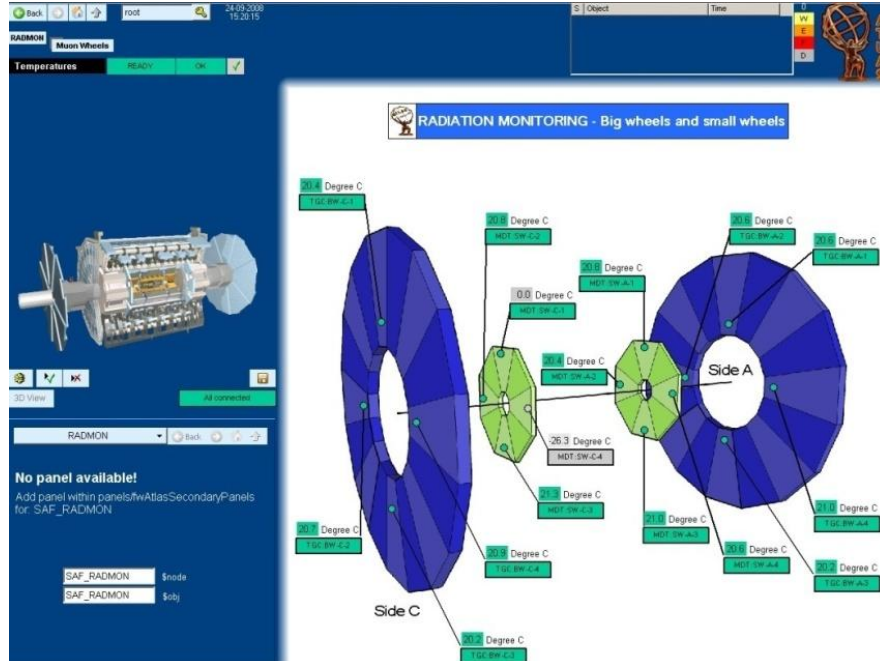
Back root 24-09-2008 15:20:15

RADMON Muon Wheels

Temperatures READY OK ✓

| S | Object | Time |
|---|---|---|

0 W E D

3D View

All connected

RADMON Back

No panel available!

Add panel within panels/fwAtlasSecondaryPanels for: SAF_RADMON

SAF_RADMON $node

SAF_RADMON $obj

RADIATION MONITORING - Big wheels and small wheels

20.4 Degree C TGC-BW-C-1

20.6 Degree C MDT-SW-C-2

0.0 Degree C MDT-SW-C-1

20.6 Degree C MDT-SW-A-1

20.6 Degree C TGC-BW-A-2

20.6 Degree C TGC-BW-A-1

20.4 Degree C MDT-SW-A-2

Side A

-26.3 Degree C MDT-SW-C-4

21.3 Degree C MDT-SW-C-3

21.0 Degree C MDT-SW-A-3

21.0 Degree C TGC-BW-A-4

20.7 Degree C TGC-BW-C-2

20.9 Degree C TGC-BW-C-4

20.6 Degree C MDT-SW-A-4

20.2 Degree C TGC-BW-A-3

Side C

20.2 Degree C TGC-BW-C-3